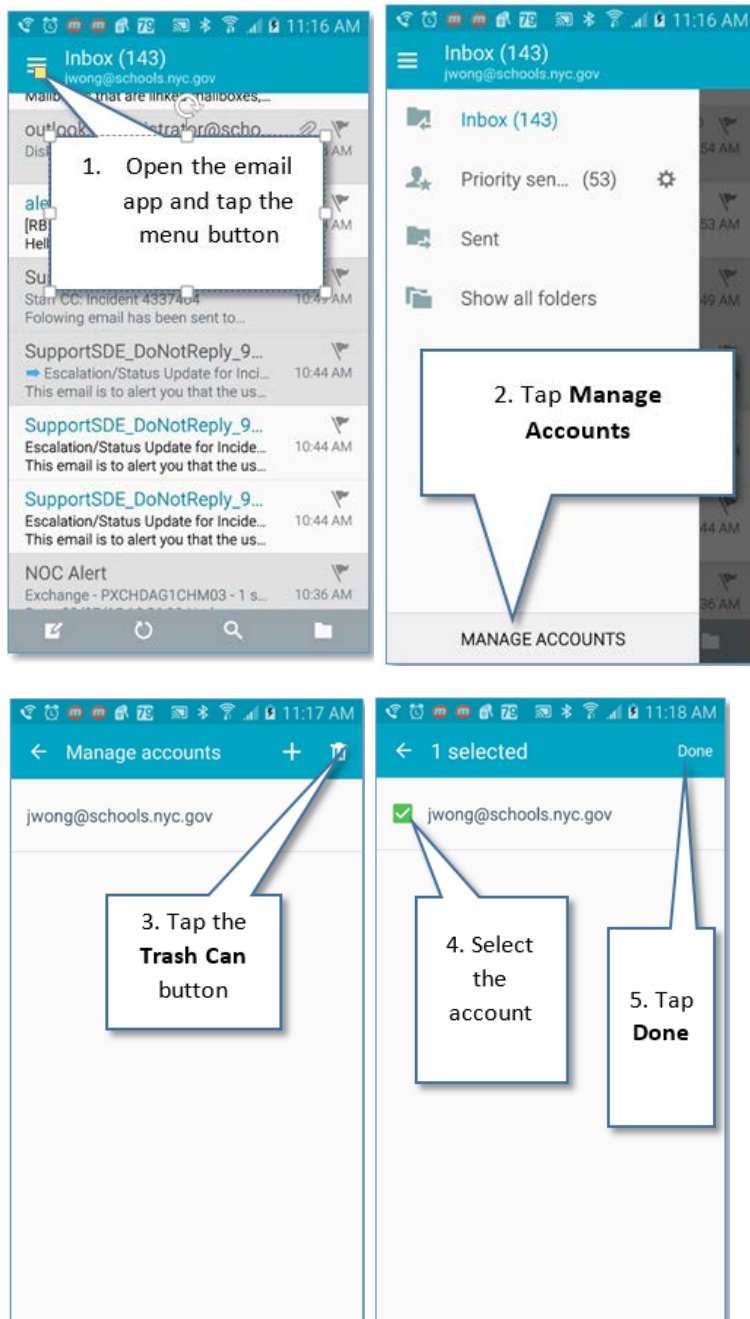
11:16 AM

Inbox (143)
jwong@schools.nyc.gov

Mailb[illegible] that are linke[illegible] mailboxes,...

outlook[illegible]istrator@scho...
Dis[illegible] AM

1. Open the email app and tap the menu button

ale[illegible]
[RB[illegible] AM
Hell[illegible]

Su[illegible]
Start CC: Incident 4337464 10:4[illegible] AM
Folowing email has been sent to...

SupportSDE_DoNotReply_9...
Escalation/Status Update for Inci... 10:44 AM
This email is to alert you that the us...

SupportSDE_DoNotReply_9...
Escalation/Status Update for Incide... 10:44 AM
This email is to alert you that the us...

SupportSDE_DoNotReply_9...
Escalation/Status Update for Incide... 10:44 AM
This email is to alert you that the us...

NOC Alert
Exchange - PXCHDAG1CHM03 - 1 s... 10:36 AM

11:16 AM

Inbox (143)
jwong@schools.nyc.gov

Inbox (143)

Priority sen... (53)

Sent

Show all folders

2. Tap **Manage Accounts**

MANAGE ACCOUNTS

11:17 AM

Manage accounts

jwong@schools.nyc.gov

3. Tap the **Trash Can** button

11:18 AM

1 selected Done

jwong@schools.nyc.gov

4. Select the account

5. Tap **Done**